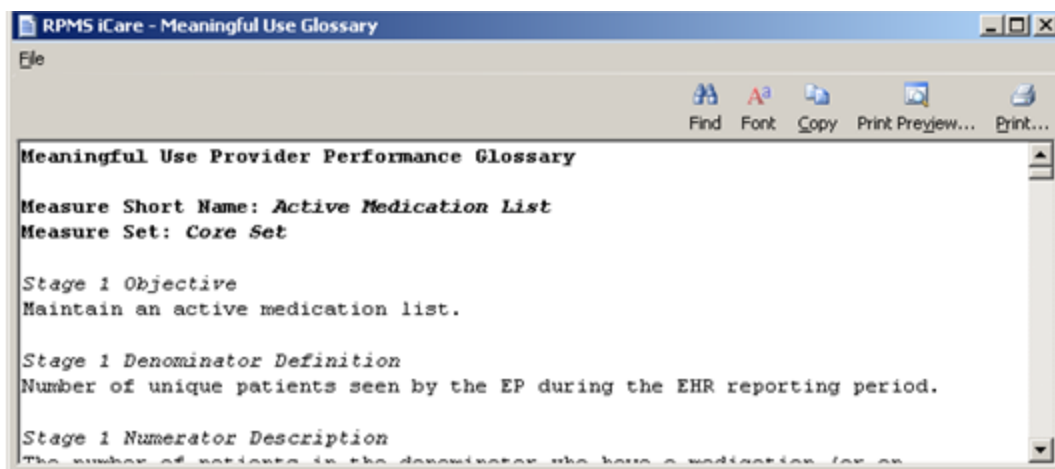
RPMS iCare - Meaningful Use Glossary

File

Find Font Copy Print Preview... Print...

Meaningful Use Provider Performance Glossary

Measure Short Name: Active Medication List
Measure Set: Core Set

Stage 1 Objective
Maintain an active medication list.

Stage 1 Denominator Definition
Number of unique patients seen by the EP during the EHR reporting period.

Stage 1 Numerator Description
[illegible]